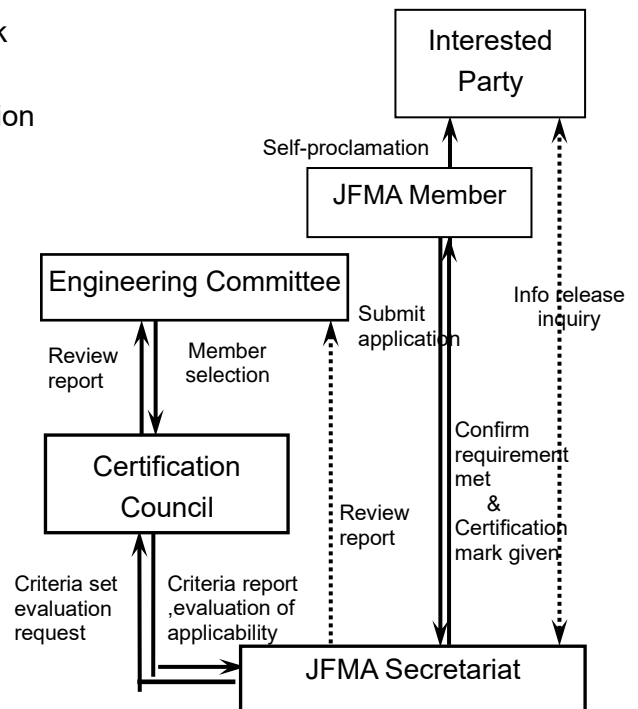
k

ion

Interested Party

Self-proclamation

JFMA Member

Engineering Committee

Submit application

Info release inquiry

Review report

Member selection

Certification Council

Confirm requirement met & Certification mark given

Review report

Criteria set evaluation request

Criteria report ,evaluation of applicability

JFMA Secretariat